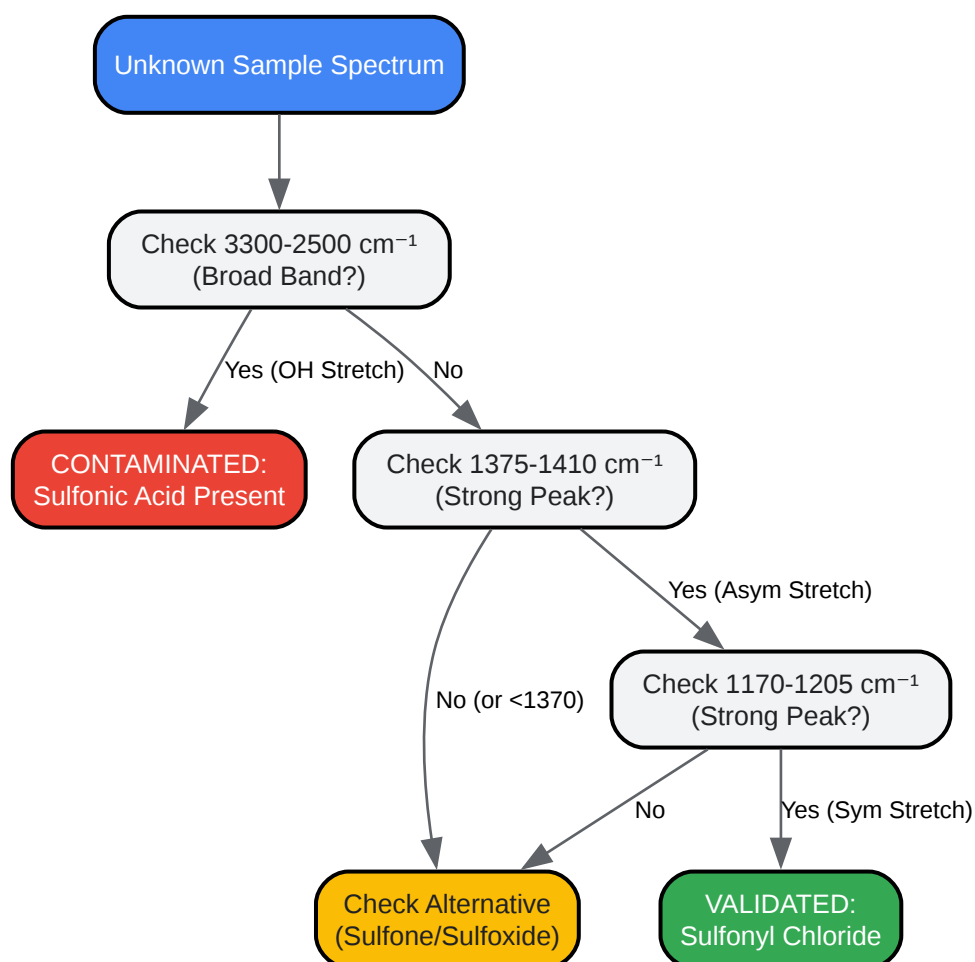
Unknown Sample Spectrum

Check 3300-2500 cm$^{-1}$ (Broad Band?)

Yes (OH Stretch)

No

CONTAMINATED: Sulfonic Acid Present

Check 1375-1410 cm$^{-1}$ (Strong Peak?)

Yes (Asym Stretch)

No (or <1370)

Check 1170-1205 cm$^{-1}$ (Strong Peak?)

No

Yes (Sym Stretch)

Check Alternative (Sulfone/Sulfoxide)

VALIDATED: Sulfonyl Chloride